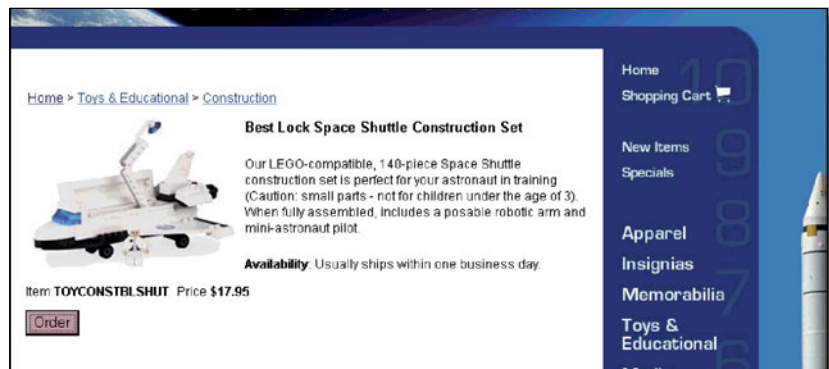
Home > Toys & Educational > Construction

Best Lock Space Shuttle Construction Set

Our LEGO-compatible, 140-piece Space Shuttle construction set is perfect for your astronaut in training (Caution: small parts - not for children under the age of 3). When fully assembled, includes a posable robotic arm and mini-astronaut pilot.

**Availability**: Usually ships within one business day.

Item **TOYCONSTBLSHUT** Price **$17.95**

Order

Home
Shopping Cart

New Items
Specials

Apparel
Insignias
Memorabilia
Toys & Educational
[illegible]

10
9
8
7
6